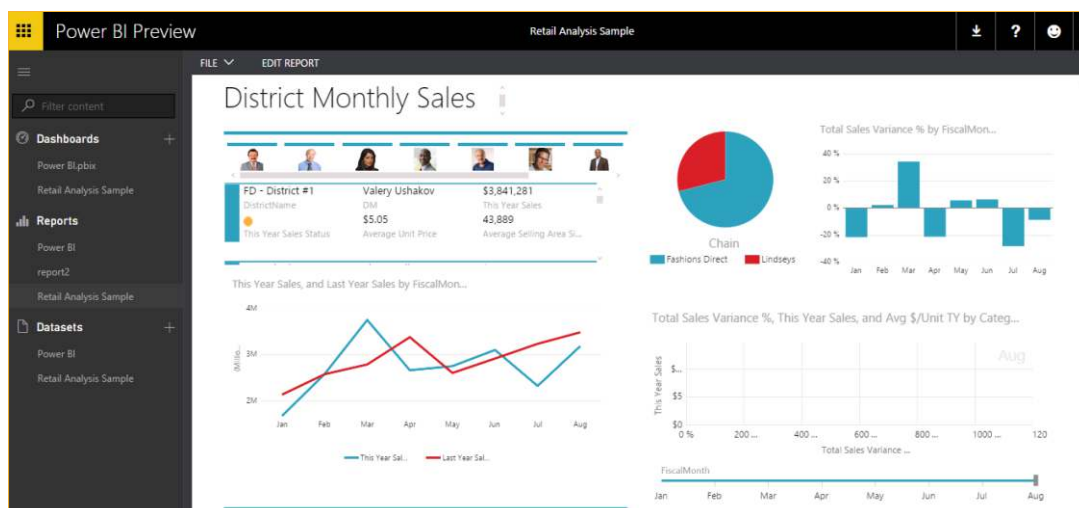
Power BI Preview

Retail Analysis Sample

?

Filter content

Dashboards

Power BI.pbix

Retail Analysis Sample

Reports

Power BI

report2

Retail Analysis Sample

Datasets

Power BI

Retail Analysis Sample

FILE

EDIT REPORT

District Monthly Sales

| FD - District #1 | Valery Ushakov | $3,841,281 |
|---|---|---|
| DistrictName | DM | This Year Sales |
| | $5.05 | 43,889 |
| This Year Sales Status | Average Unit Price | Average Selling Area Si... |

Chain

Fashions Direct

Lindseys

Total Sales Variance % by FiscalMon...

40 %

20 %

0 %

-20 %

-40 %

Jan Feb Mar Apr May Jun Jul Aug

This Year Sales, and Last Year Sales by FiscalMon...

4M

3M

2M

(Millio...

Jan Feb Mar Apr May Jun Jul Aug

This Year Sal... Last Year Sal...

Total Sales Variance %, This Year Sales, and Avg $/Unit TY by Categ...

Aug

This Year Sales

$...

$5

$0

0 % 200 ... 400 ... 600 ... 800 ... 1000 ... 120

Total Sales Variance ...

FiscalMonth

Jan Feb Mar Apr May Jun Jul Aug